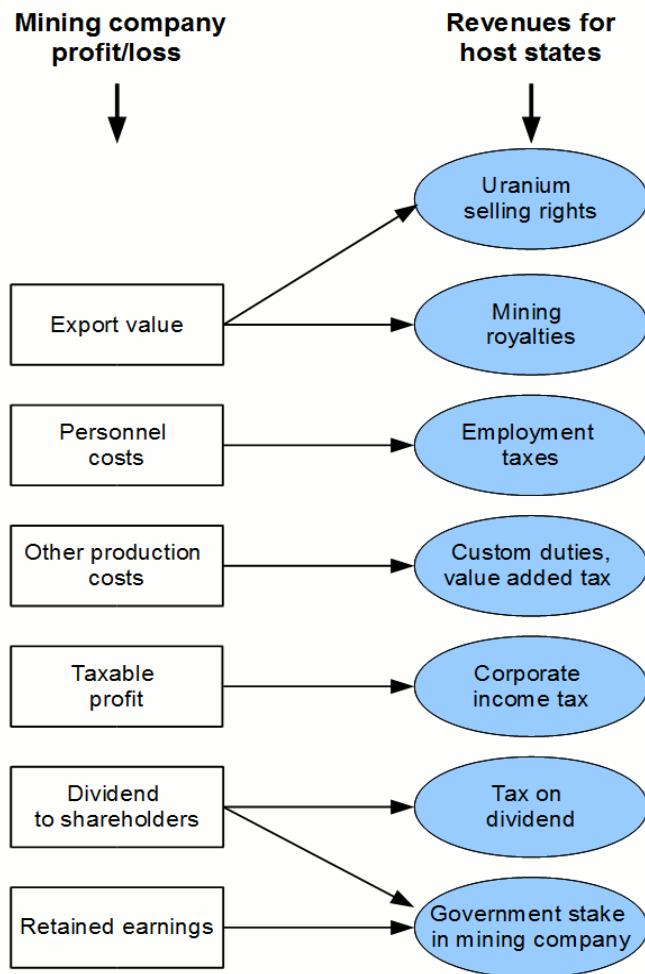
Mining company profit/loss

Revenues for host states

Uranium selling rights

Export value

Mining royalties

Personnel costs

Employment taxes

Other production costs

Custom duties, value added tax

Taxable profit

Corporate income tax

Dividend to shareholders

Tax on dividend

Retained earnings

Government stake in mining company